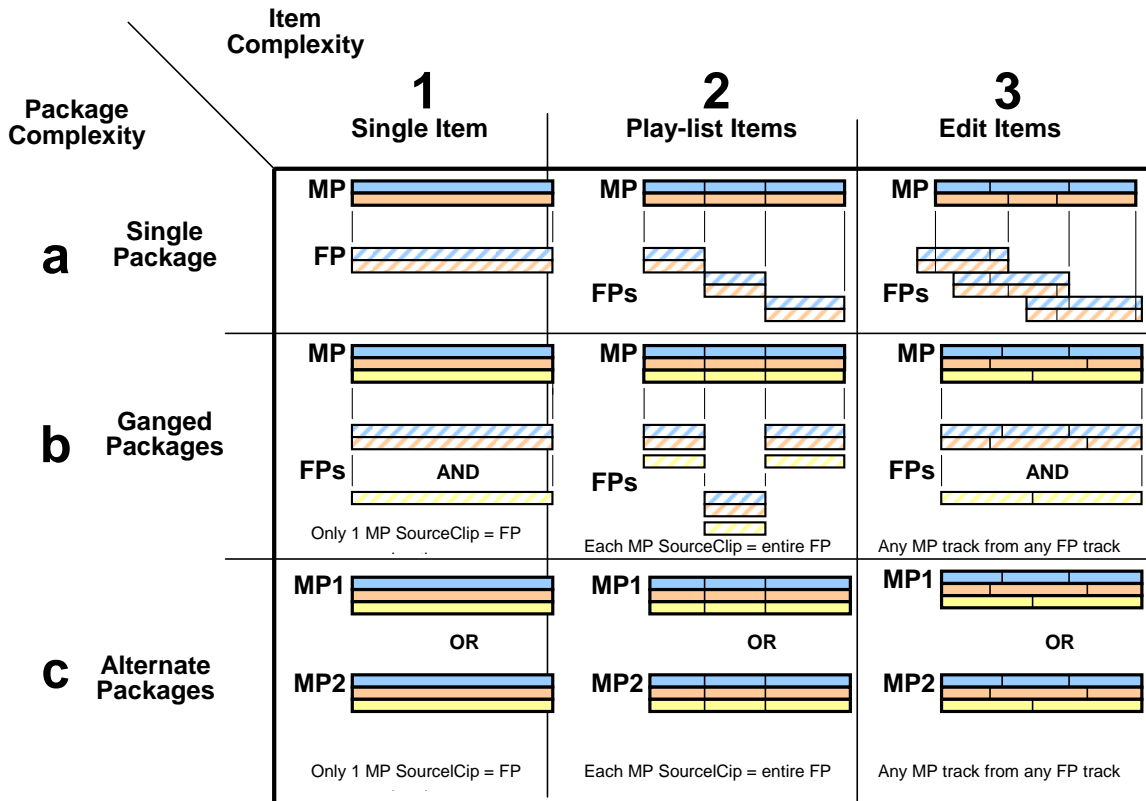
Item Complexity

Package Complexity

| | 1 Single Item | 2 Play-list Items | 3 Edit Items |
|---|---|---|---|
| a Single Package | MP FP | MP FPs | MP FPs |
| b Ganged Packages | MP FPs AND Only 1 MP SourceClip = FP | MP FPs Each MP SourceClip = entire FP | MP FPs AND Any MP track from any FP track |
| c Alternate Packages | MP1 OR MP2 Only 1 MP SourcelCip = FP | MP1 OR MP2 Each MP SourcelCip = entire FP | MP1 OR MP2 Any MP track from any FP track |